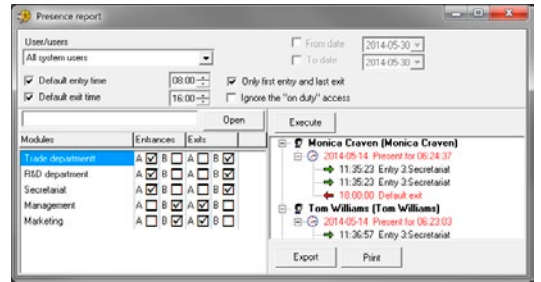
Presence report

User/users
All system users

From date 2014-05-30
To date 2014-05-30

Default entry time 08:00
Default exit time 16:00
Only first entry and last exit
Ignore the "on duty" access

Open

| Modules | Entrances | Exits |
|---|---|---|
| Trade department | A B | A B |
| R&D department | A B | A B |
| Secretariat | A B | A B |
| Management | A B | A B |
| Marketing | A B | A B |

Execute

Monica Craven (Monica Craven)
2014-05-14 Present for 06:24:37
11:35:23 Entry 3:Secretariat
11:35:23 Entry 3:Secretariat
18:00:00 Default exit
Tom Williams (Tom Williams)
2014-05-14 Present for 06:23:03
11:36:57 Entry 3:Secretariat

Export
Print